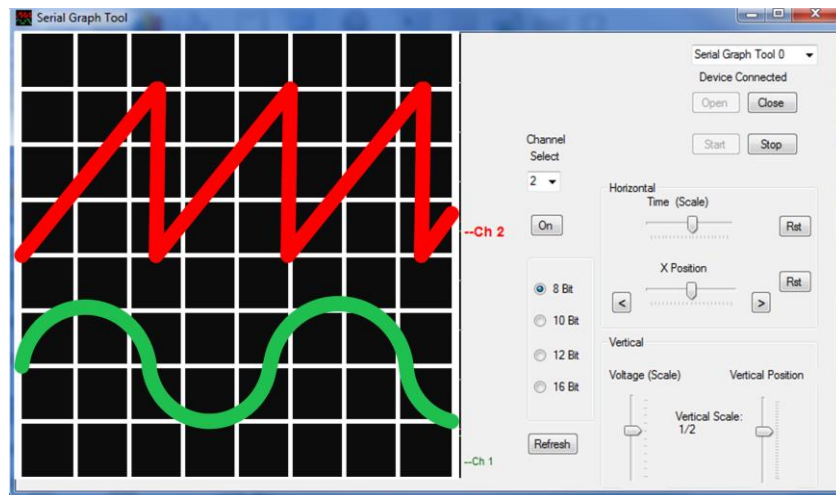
Serial Graph Tool

Serial Graph Tool 0

Device Connected

Open

Close

Start

Stop

Channel Select

2

On

--Ch 2

Horizontal

Time (Scale)

Rst

X Position

Rst

<

>

8 Bit

10 Bit

12 Bit

16 Bit

Vertical

Voltage (Scale)

Vertical Position

Vertical Scale: 1/2

Refresh

--Ch 1